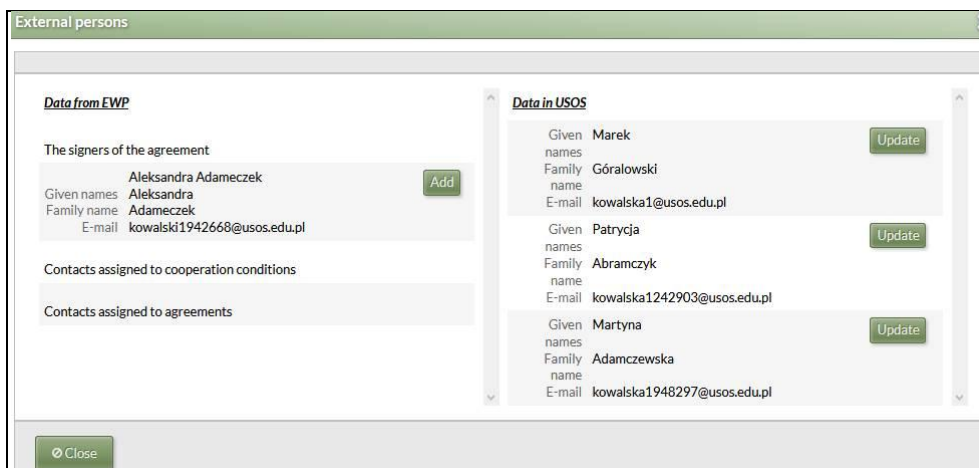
External persons

Data from EWP

The signers of the agreement

Aleksandra Adameczek
Given names Aleksandra
Family name Adameczek
E-mail kowalski1942668@usos.edu.pl

Add

Contacts assigned to cooperation conditions

Contacts assigned to agreements

Data in USOS

Given names Marek
Family name Góralowski
E-mail kowalska1@usos.edu.pl

Update

Given names Patrycja
Family name Abramczyk
E-mail kowalska1242903@usos.edu.pl

Update

Given names Martyna
Family name Adamczewska
E-mail kowalska1948297@usos.edu.pl

Update

Close